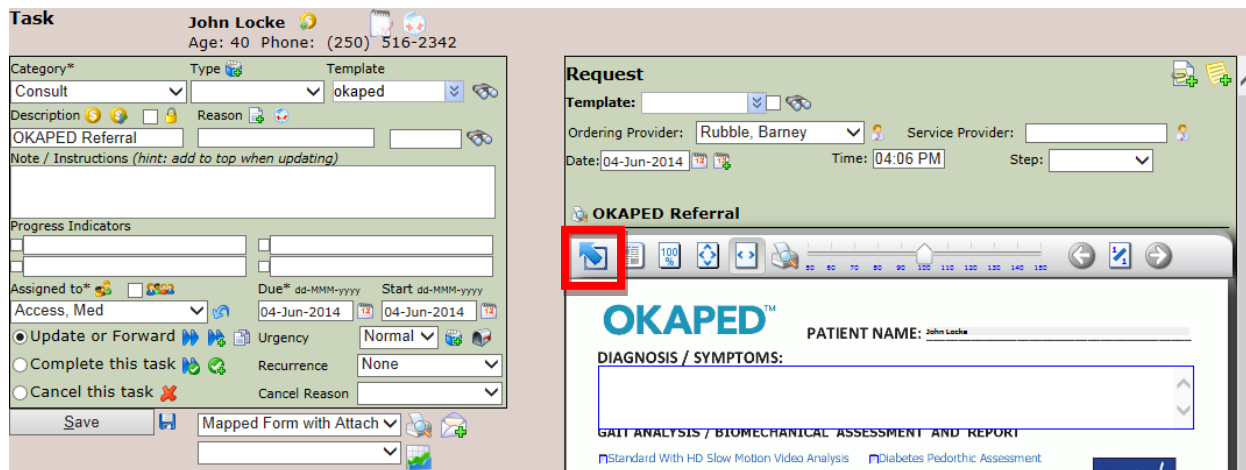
Task
John Locke
Age: 40 Phone: (250) 516-2342

Category*
Consult
Type
Template
okaped
Description
Reason
OKAPED Referral
Note / Instructions (hint: add to top when updating)
Progress Indicators
Assigned to*
Access, Med
Due* dd-MMM-yyyy
04-Jun-2014
Start dd-MMM-yyyy
04-Jun-2014
Update or Forward
Urgency
Normal
Complete this task
Recurrence
None
Cancel this task
Cancel Reason
Save
Mapped Form with Attach

Request
Template:
Ordering Provider: Rubble, Barney
Service Provider:
Date: 04-Jun-2014
Time: 04:06 PM
Step:
OKAPED Referral
50 60 70 80 90 100 110 120 130 140 150
OKAPED™
PATIENT NAME: John Locke
DIAGNOSIS / SYMPTOMS:
GAIT ANALYSIS / BIOMECHANICAL ASSESSMENT AND REPORT
Standard With HD Slow Motion Video Analysis
Diabetes Pedorthic Assessment